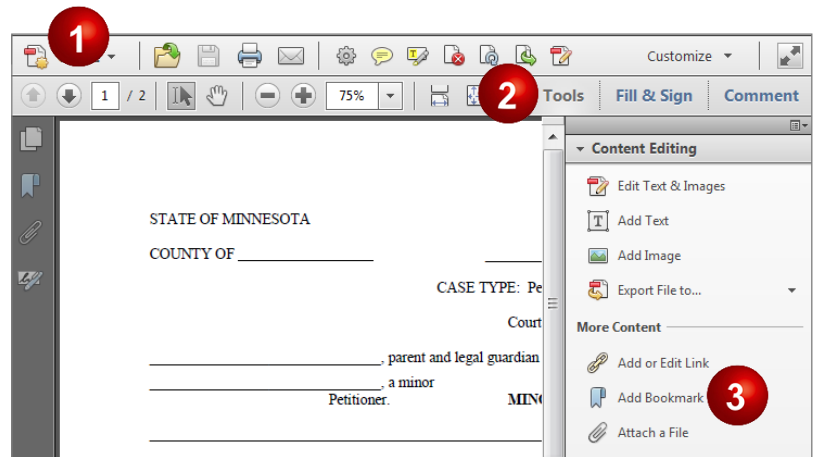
1

Customize

1 / 2

75%

2

Tools

Fill & Sign

Comment

Content Editing

Edit Text & Images

Add Text

Add Image

Export File to...

More Content

Add or Edit Link

Add Bookmark

3

Attach a File

STATE OF MINNESOTA

COUNTY OF ________________

CASE TYPE: Pe

Court

____________________________, parent and legal guardian

____________________________, a minor

Petitioner.

MIN